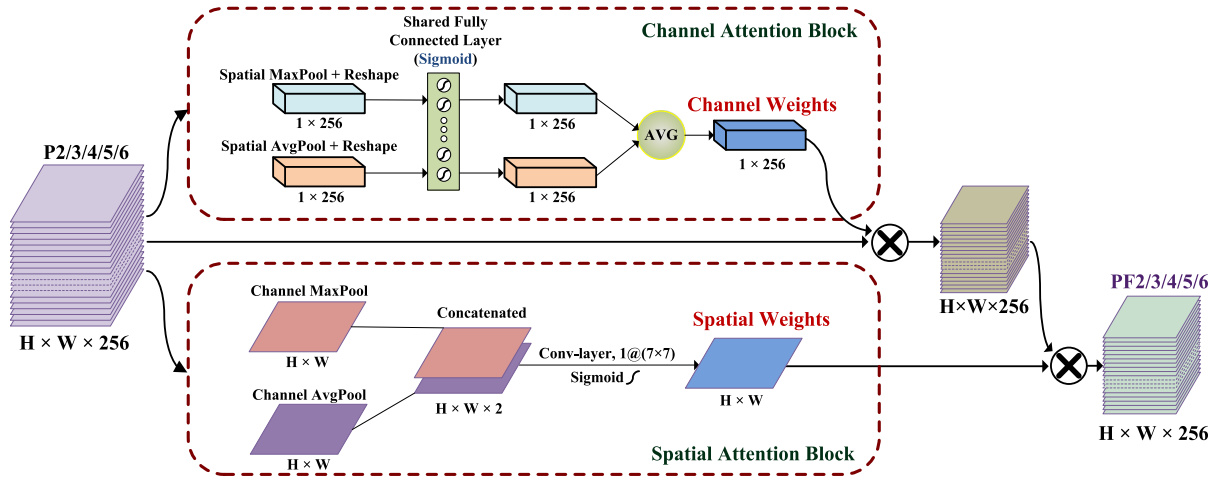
Channel Attention Block

Shared Fully Connected Layer (Sigmoid)

Spatial MaxPool + Reshape

$1 \times 256$

$1 \times 256$

Channel Weights

AVG

$1 \times 256$

Spatial AvgPool + Reshape

$1 \times 256$

$1 \times 256$

P2/3/4/5/6

$H \times W \times 256$

$H \times W \times 256$

Channel MaxPool

$H \times W$

Concatenated

Spatial Weights

Conv-layer, 1@(7×7)

Sigmoid

$H \times W \times 2$

$H \times W$

Channel AvgPool

$H \times W$

Spatial Attention Block

PF2/3/4/5/6

$H \times W \times 256$